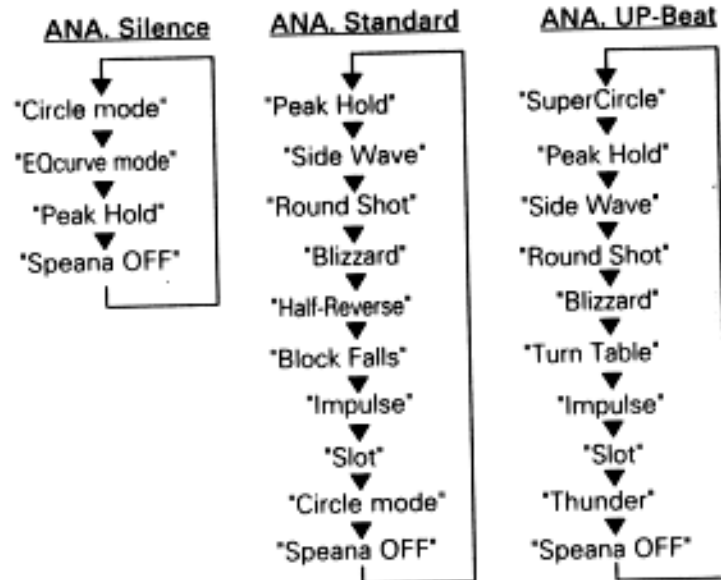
ANA. Silence

"Circle mode"

"EQcurve mode"

"Peak Hold"

"Speana OFF"

ANA. Standard

"Peak Hold"

"Side Wave"

"Round Shot"

"Blizzard"

"Half-Reverse"

"Block Falls"

"Impulse"

"Slot"

"Circle mode"

"Speana OFF"

ANA. UP-Beat

"SuperCircle"

"Peak Hold"

"Side Wave"

"Round Shot"

"Blizzard"

"Turn Table"

"Impulse"

"Slot"

"Thunder"

"Speana OFF"